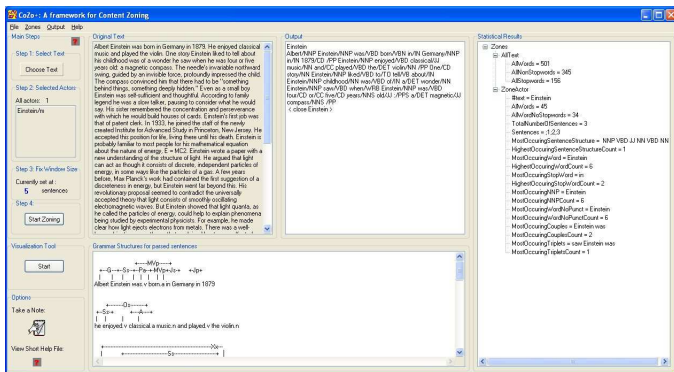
CoZo : A framework for Content Zoning

File Zones Output Help

Main Steps

Step 1: Select Text

Choose Text

Step 2: Selected Actors

All actors: 1

Einstein/n

Step 3: Fix Window Size

Currently set at

5 sentences

Step 4:

Start Zoning

Visualization Tool

Start

Options

Take a Note:

View Short Help File:

Original Text

Albert Einstein was born in Germany in 1879. He enjoyed classical music and played the violin. One story Einstein liked to tell about his childhood was of a wonder he saw when he was four or five years old: a magnetic compass. The needle's invariable northward swing, guided by an invisible force, profoundly impressed the child. The compass convinced him that there had to be "something behind things, something deeply hidden." Even as a small boy Einstein was self-sufficient and thoughtful. According to family legend he was a slow talker, pausing to consider what he would say. His sister remembered the concentration and perseverance with which he would build houses of cards. Einstein's first job was that of patent clerk. In 1933, he joined the staff of the newly created Institute for Advanced Study in Princeton, New Jersey. He accepted this position for life, living there until his death. Einstein is probably familiar to most people for his mathematical equation about the nature of energy, E = MC2. Einstein wrote a paper with a new understanding of the structure of light. He argued that light can act as though it consists of discrete, independent particles of energy, in some ways like the particles of a gas. A few years before, Max Planck's work had contained the first suggestion of a discreteness in energy, but Einstein went far beyond this. His revolutionary proposal seemed to contradict the universally accepted theory that light consists of smoothly oscillating electromagnetic waves. But Einstein showed that light quanta, as he called the particles of energy, could help to explain phenomena being studied by experimental physicists. For example, he made clear how light ejects electrons from metals. There was a well-

Output

Einstein
Albert/NNP Einstein/NNP was/VBD born/VBN in/IN Germany/NNP in/IN 1879/CD ./PP Einstein/NNP enjoyed/VBD classical/JJ music/NN and/CC played/VBD the/DET violin/NN ./PP One/CD story/NN Einstein/NNP liked/VBD to/TO tell/VB about/IN Einstein/NNP childhood/NN was/VBD of/IN a/DET wonder/NN Einstein/NNP saw/VBD when/WRB Einstein/NNP was/VBD four/CD or/CC five/CD years/NNS old/JJ :/PPS a/DET magnetic/JJ compass/NNS ./PP
< close Einstein >

Grammar Structures for parsed sentences

Albert Einstein was.v born.a in Germany in 1879

he enjoyed.v classical a music.n and played.v the violin.n

Statistical Results

Zones
AllText
AllWords = 501
AllNonStopwords = 345
AllStopwords = 156
ZoneActor
#text = Einstein
AllWords = 45
AllWordsNoStopwords = 34
TotalNumberOfSentences = 3
Sentences = ,1,2,3
MostOccuringSentenceStructure = NNP VBD JJ NN VBD NN
HighestOccuringSentenceStructureCount = 1
MostOccuringWord = Einstein
HighestOccuringWordCount = 6
MostOccuringStopWord = in
HighestOccuringStopWordCount = 2
MostOccuringNNP = Einstein
MostOccuringNNPCount = 6
MostOccuringWordNoPunct = Einstein
MostOccuringWordNoPunctCount = 6
MostOccuringCouples = Einstein was
MostOccuringCouplesCount = 2
MostOccuringTriplets = saw Einstein was
MostOccuringTripletsCount = 1